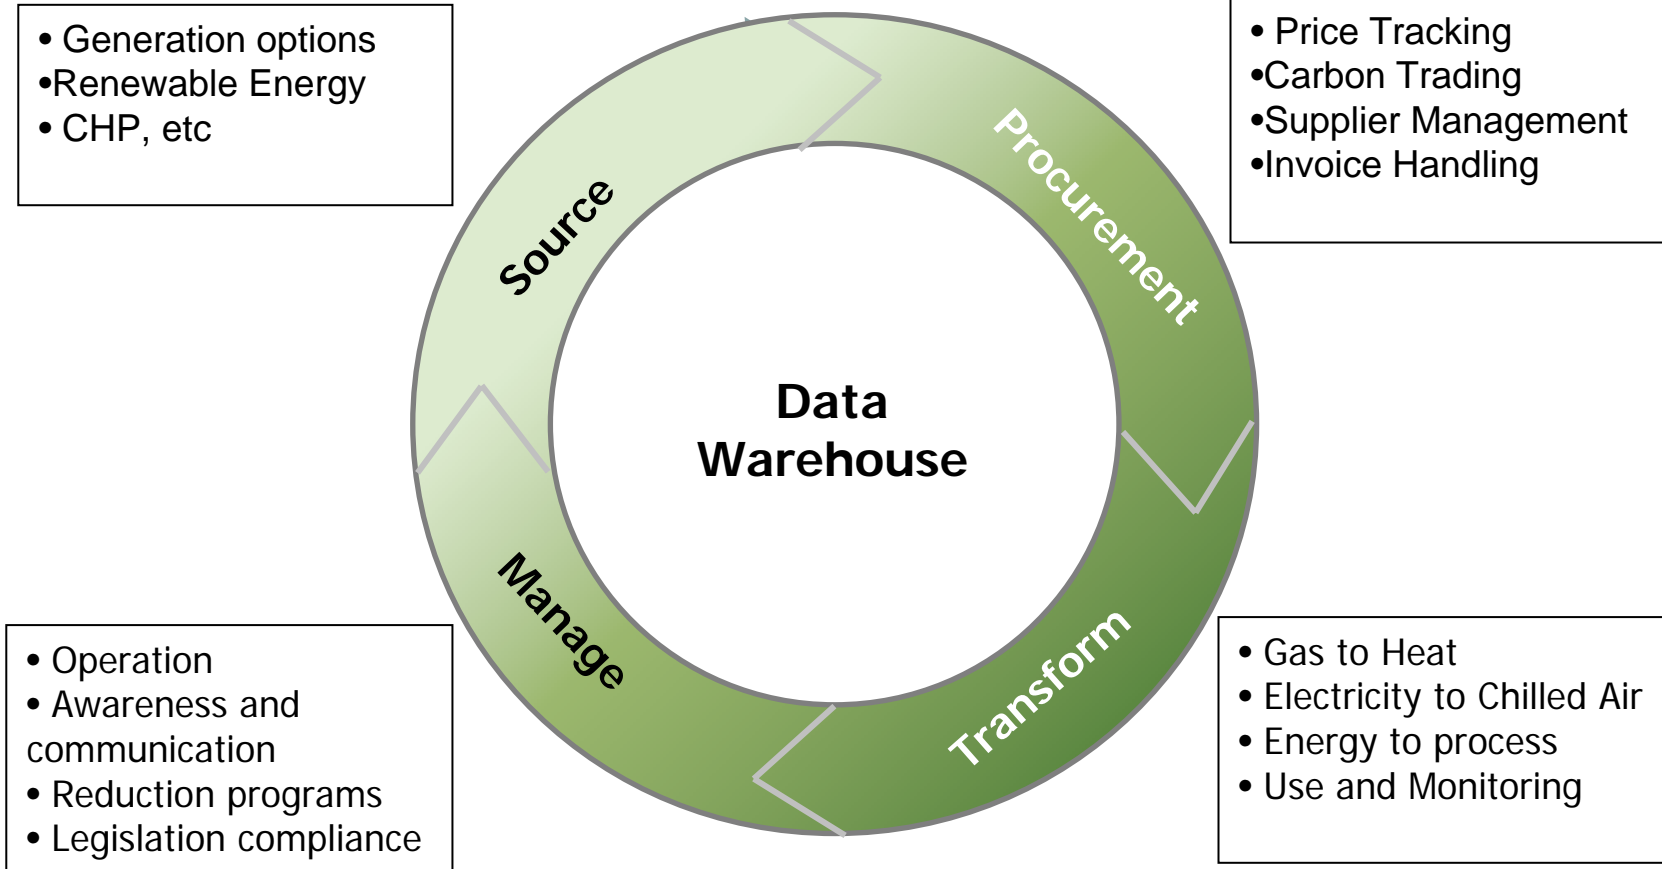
• Generation options
•Renewable Energy
• CHP, etc

• Price Tracking
•Carbon Trading
•Supplier Management
•Invoice Handling

Source

Procurement

Data Warehouse

Manage

Transform

• Operation
• Awareness and communication
• Reduction programs
• Legislation compliance

• Gas to Heat
• Electricity to Chilled Air
• Energy to process
• Use and Monitoring